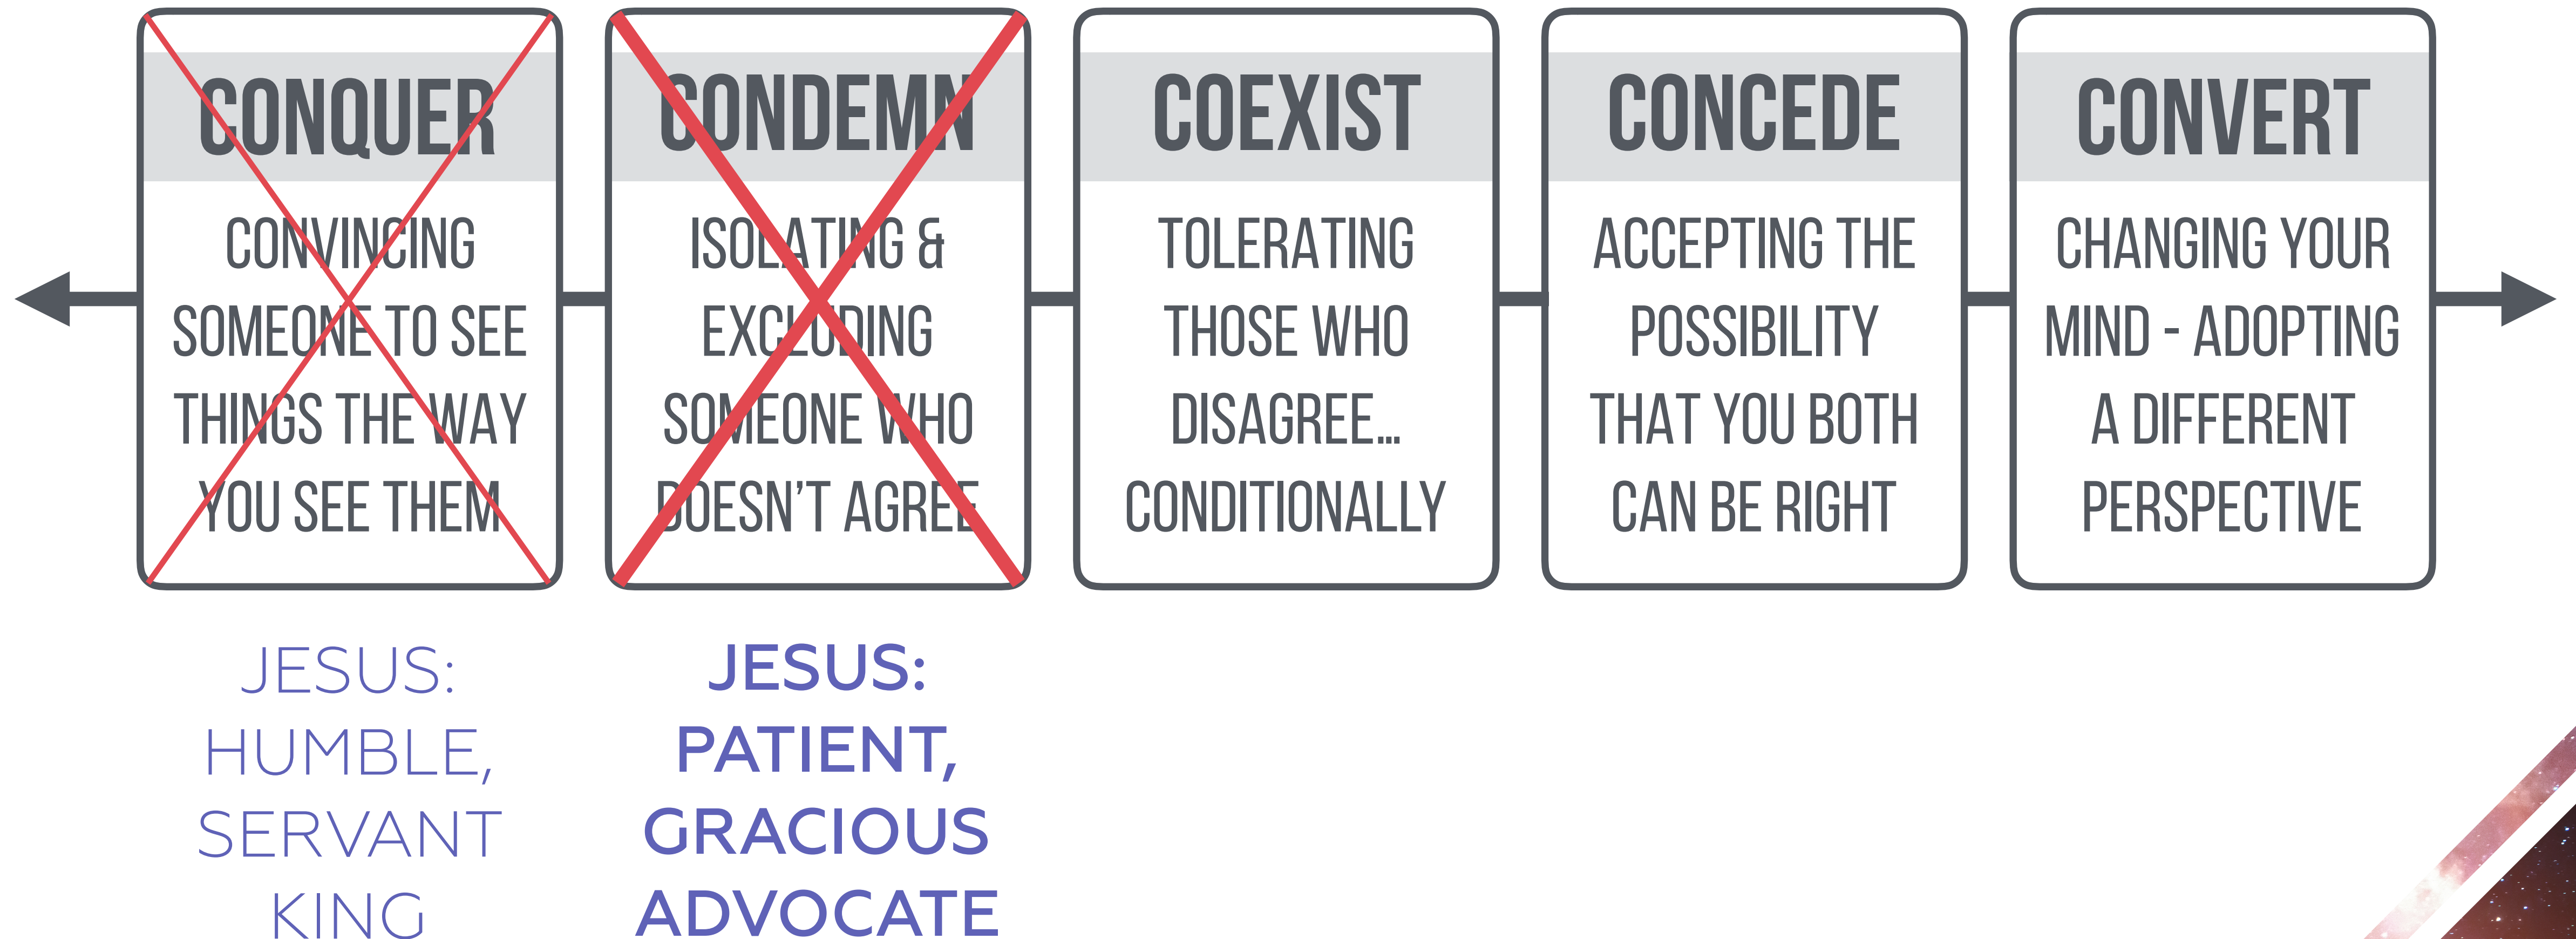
CONQUER
CONVINCING SOMEONE TO SEE THINGS THE WAY YOU SEE THEM

CONDEMN
ISOLATING & EXCLUDING SOMEONE WHO DOESN'T AGREE

COEXIST
TOLERATING THOSE WHO DISAGREE... CONDITIONALLY

CONCEDE
ACCEPTING THE POSSIBILITY THAT YOU BOTH CAN BE RIGHT

CONVERT
CHANGING YOUR MIND - ADOPTING A DIFFERENT PERSPECTIVE

JESUS: HUMBLE, SERVANT KING

JESUS: PATIENT, GRACIOUS ADVOCATE